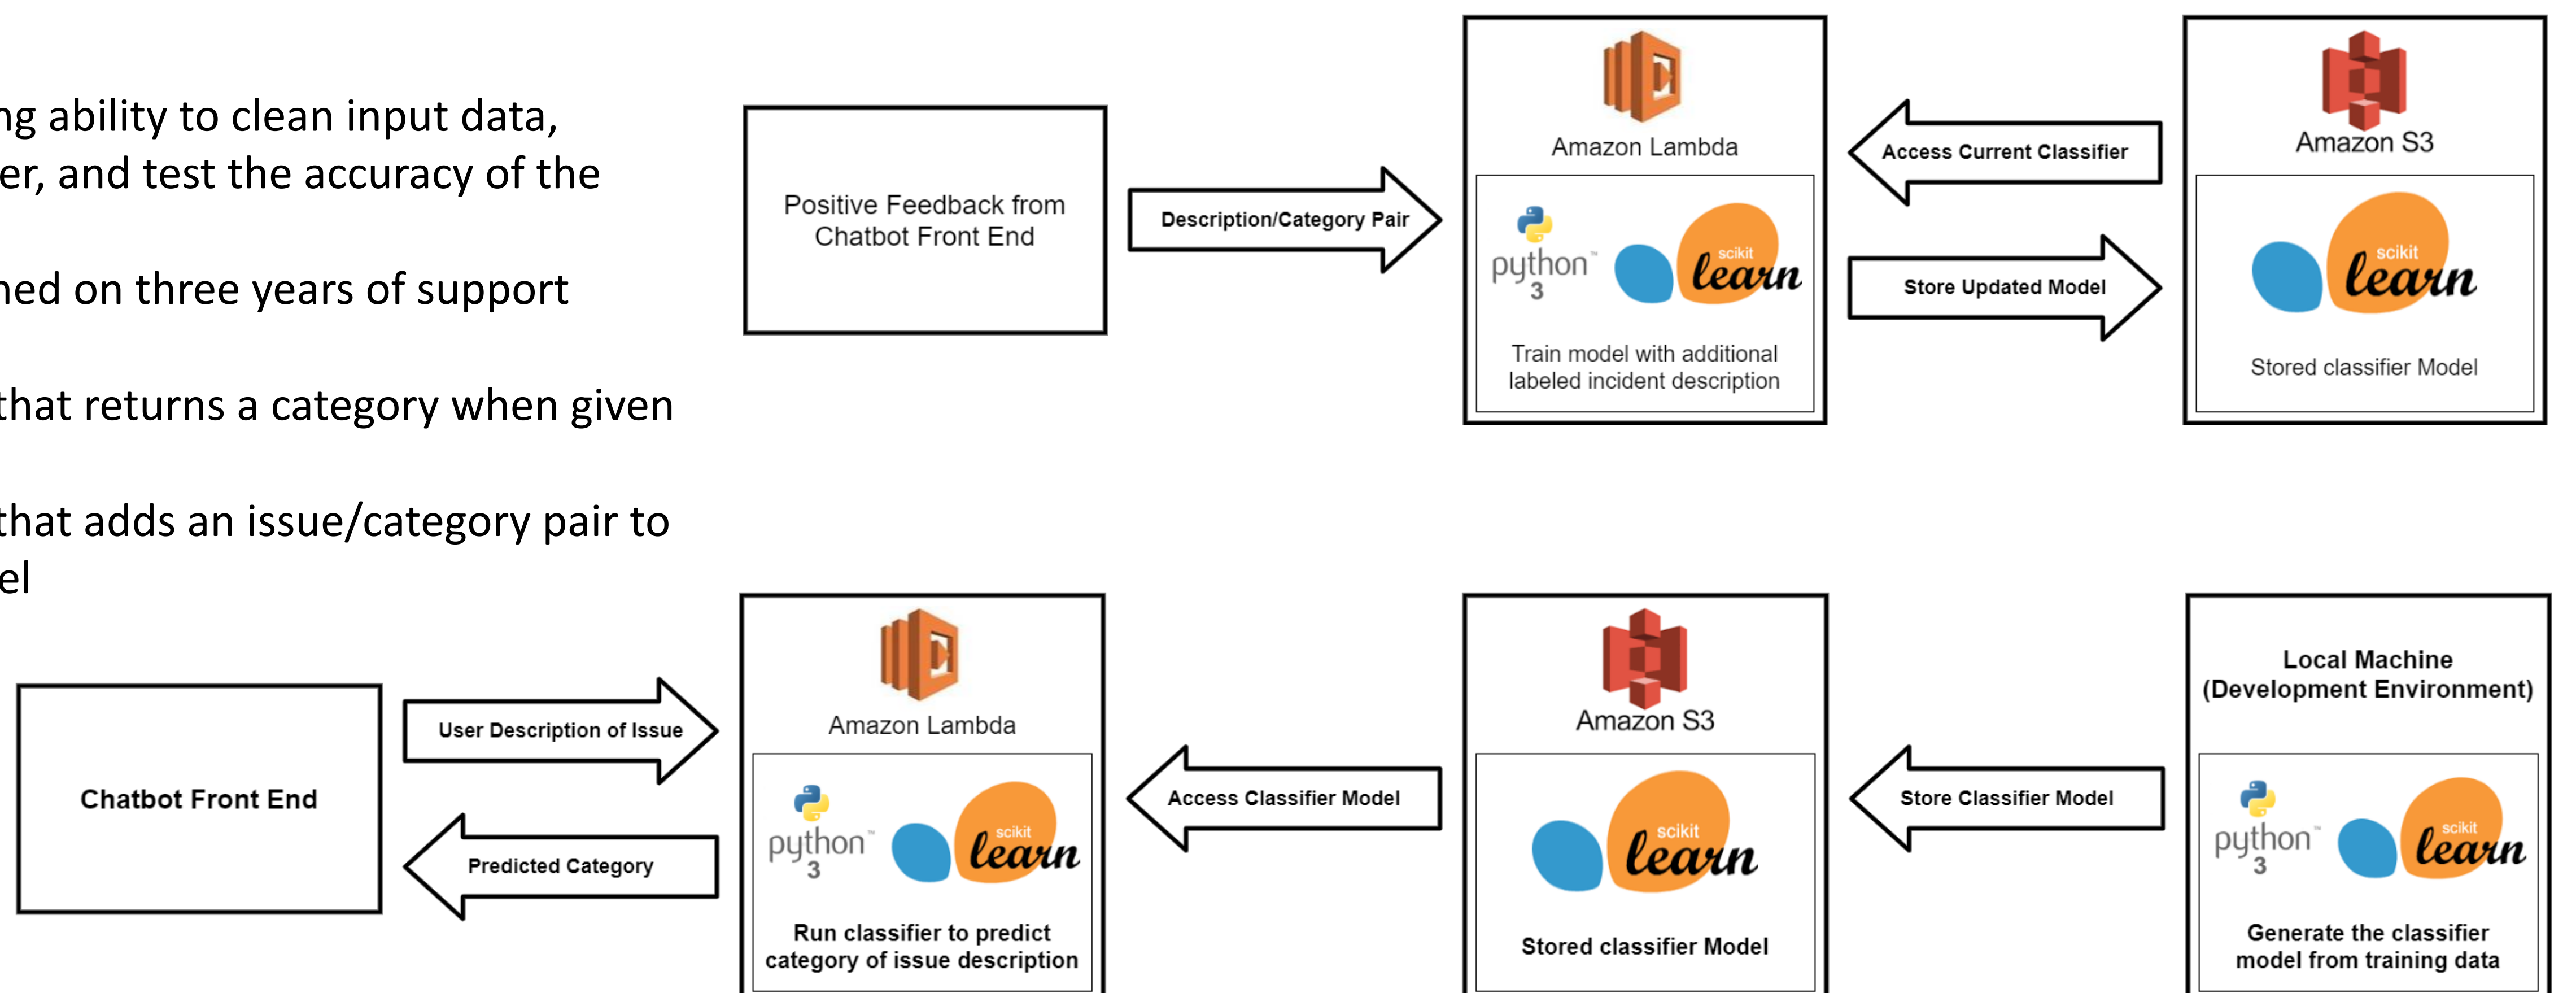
ng ability to clean input data, er, and test the accuracy of the

ned on three years of support

that returns a category when given

that adds an issue/category pair to el

Positive Feedback from Chatbot Front End

Description/Category Pair

Amazon Lambda

python 3

scikit learn

Train model with additional labeled incident description

Access Current Classifier

Store Updated Model

Amazon S3

scikit learn

Stored classifier Model

Chatbot Front End

User Description of Issue

Predicted Category

Amazon Lambda

python 3

scikit learn

Run classifier to predict category of issue description

Access Classifier Model

Amazon S3

scikit learn

Stored classifier Model

Store Classifier Model

Local Machine (Development Environment)

python 3

scikit learn

Generate the classifier model from training data